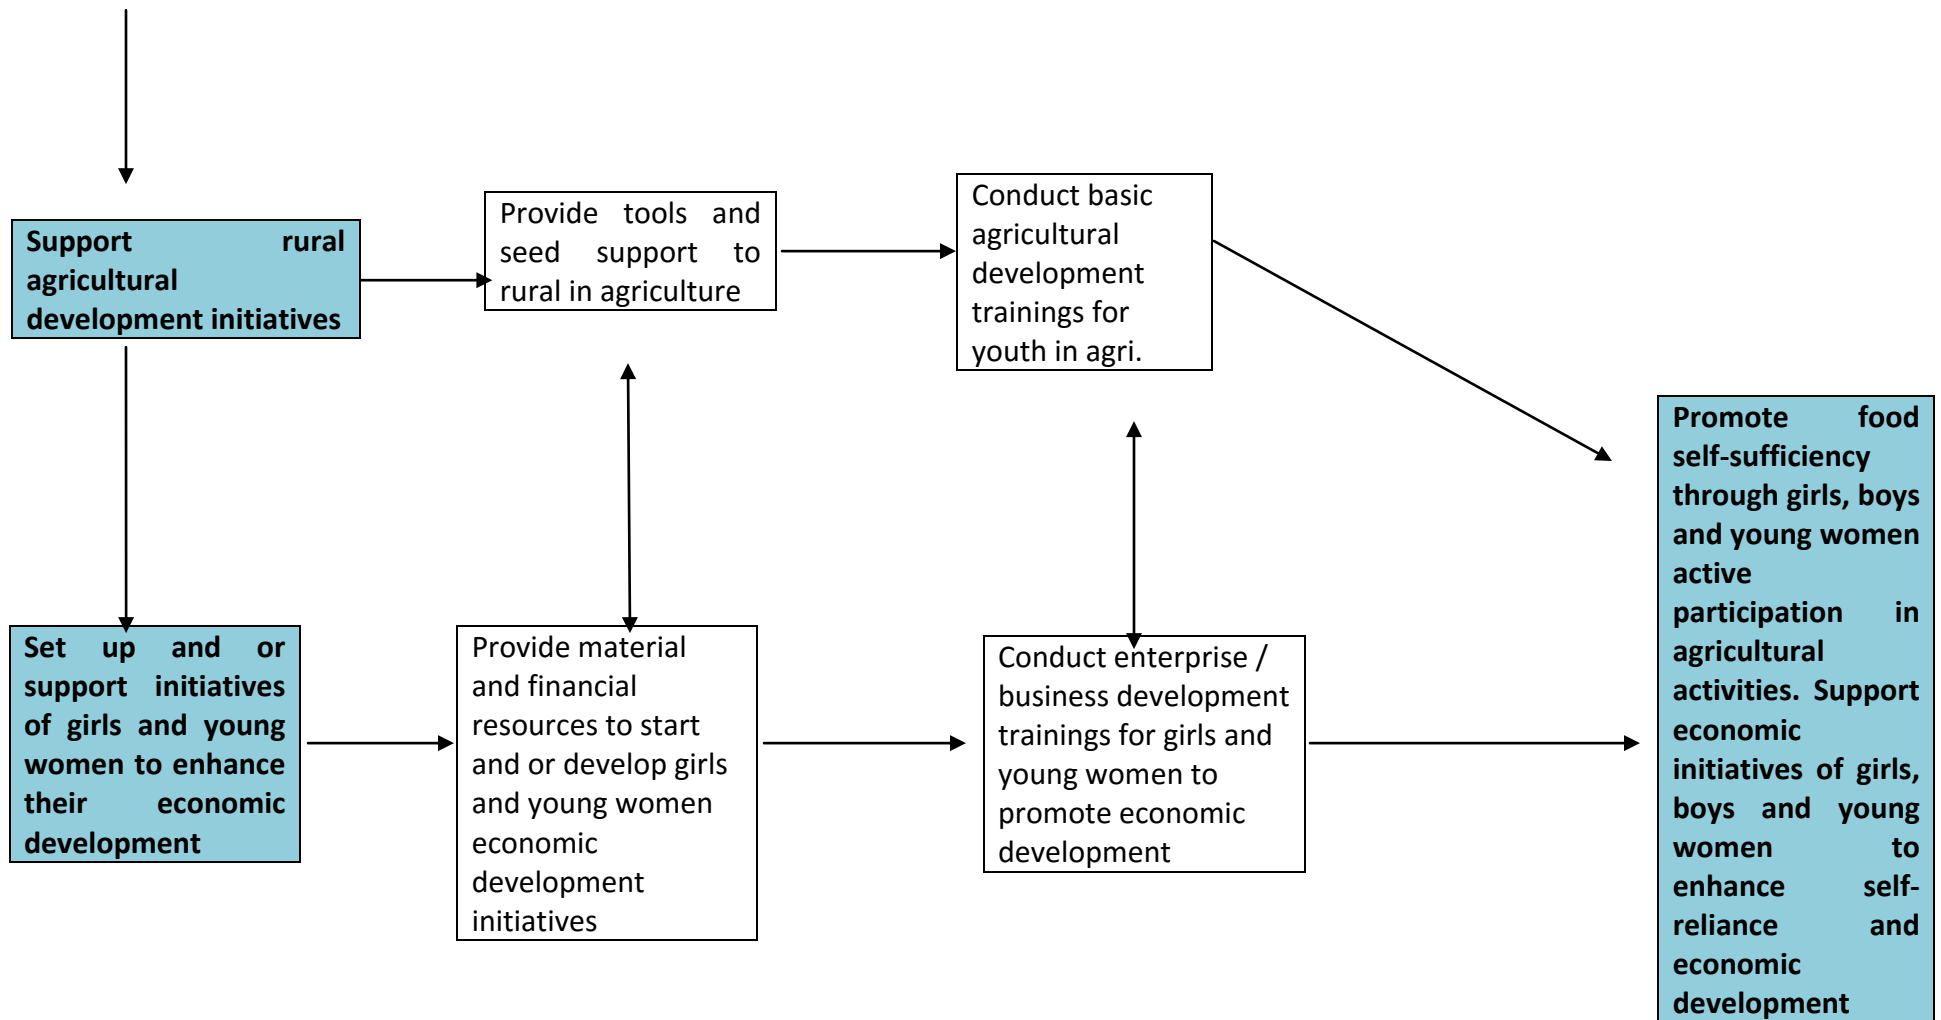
Support rural agricultural development initiatives

Provide tools and seed support to rural in agriculture

Conduct basic agricultural development trainings for youth in agri.

Promote food self-sufficiency through girls, boys and young women active participation in agricultural activities. Support economic initiatives of girls, boys and young women to enhance self-reliance and economic development

Set up and or support initiatives of girls and young women to enhance their economic development

Provide material and financial resources to start and or develop girls and young women economic development initiatives

Conduct enterprise / business development trainings for girls and young women to promote economic development